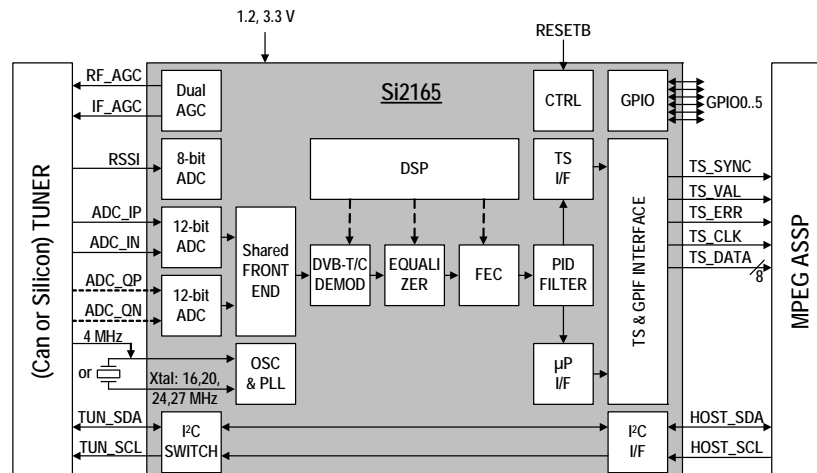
1.2, 3.3 V

RESETB

(Can or Silicon) TUNER

RF_AGC

IF_AGC

Dual AGC

Si2165

CTRL

GPIO

GPIO0..5

RSSI

8-bit ADC

DSP

TS I/F

TS_SYNC

TS_VAL

TS_ERR

TS_CLK

TS_DATA

8

ADC_IP

ADC_IN

12-bit ADC

Shared FRONT END

DVB-T/C DEMOD

EQUALI ZER

FEC

PID FILTER

TS & GPIF INTERFACE

MPEG ASSP

ADC_QP

ADC_QN

12-bit ADC

4 MHz

or

Xtal: 16,20, 24,27 MHz

OSC & PLL

µP I/F

TUN_SDA

TUN_SCL

I²C SWITCH

I²C I/F

HOST_SDA

HOST_SCL